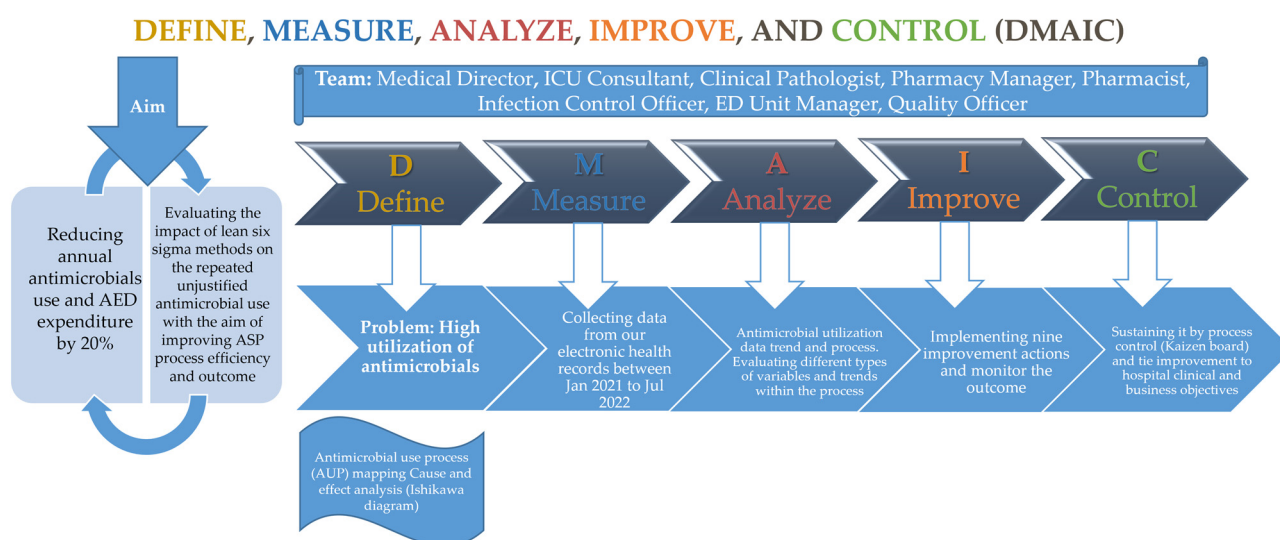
DEFINE, MEASURE, ANALYZE, IMPROVE, AND CONTROL (DMAIC)

Aim

Reducing annual antimicrobials use and AED expenditure by 20%

Evaluating the impact of lean six sigma methods on the repeated unjustified antimicrobial use with the aim of improving ASP process efficiency and outcome

Team: Medical Director, ICU Consultant, Clinical Pathologist, Pharmacy Manager, Pharmacist, Infection Control Officer, ED Unit Manager, Quality Officer

D
Define

M
Measure

A
Analyze

I
Improve

C
Control

Problem: High utilization of antimicrobials

Collecting data from our electronic health records between Jan 2021 to Jul 2022

Antimicrobial utilization data trend and process. Evaluating different types of variables and trends within the process

Implementing nine improvement actions and monitor the outcome

Sustaining it by process control (Kaizen board) and tie improvement to hospital clinical and business objectives

Antimicrobial use process (AUP) mapping Cause and effect analysis (Ishikawa diagram)